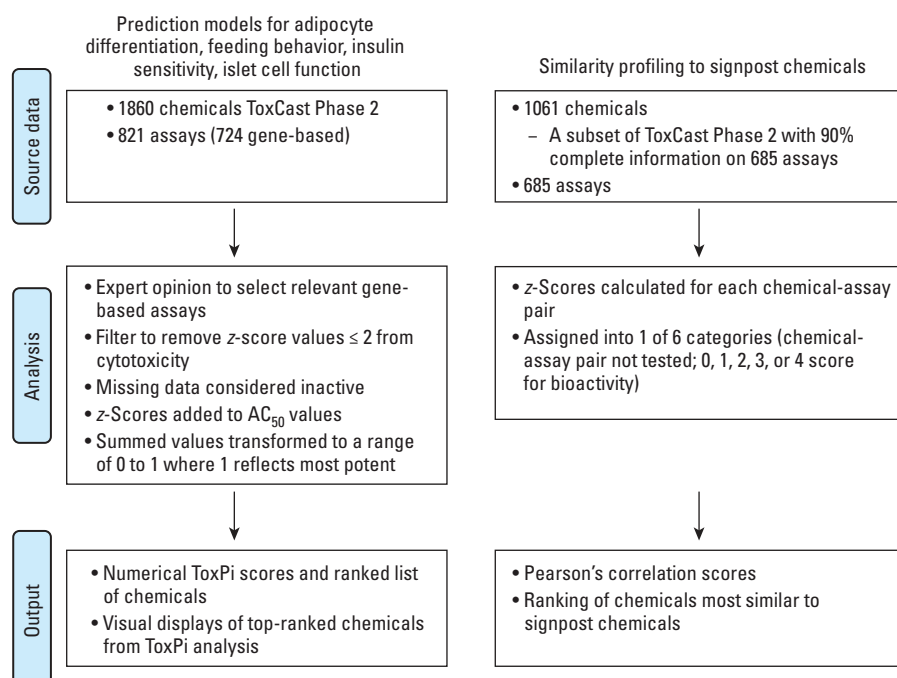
Prediction models for adipocyte differentiation, feeding behavior, insulin sensitivity, islet cell function

Similarity profiling to signpost chemicals

Source data

• 1860 chemicals ToxCast Phase 2
• 821 assays (724 gene-based)

• 1061 chemicals
– A subset of ToxCast Phase 2 with 90% complete information on 685 assays
• 685 assays

Analysis

• Expert opinion to select relevant gene-based assays
• Filter to remove *z*-score values ≤ 2 from cytotoxicity
• Missing data considered inactive
• *z*-Scores added to $AC_{50}$ values
• Summed values transformed to a range of 0 to 1 where 1 reflects most potent

• *z*-Scores calculated for each chemical-assay pair
• Assigned into 1 of 6 categories (chemical-assay pair not tested; 0, 1, 2, 3, or 4 score for bioactivity)

Output

• Numerical ToxPi scores and ranked list of chemicals
• Visual displays of top-ranked chemicals from ToxPi analysis

• Pearson's correlation scores
• Ranking of chemicals most similar to signpost chemicals